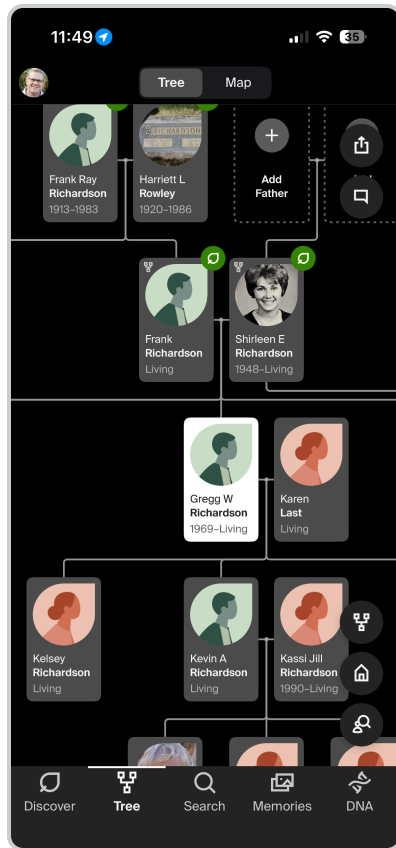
11:49

35

Tree

Map

RICHARDSON

Frank Ray
Richardson
1913–1983

Harriett L
Rowley
1920–1986

Add
Father

Frank
Richardson
Living

Shirleen E
Richardson
1948–Living

Gregg W
Richardson
1969–Living

Karen
Last
Living

Kelsey
Richardson
Living

Kevin A
Richardson
Living

Kassi Jill
Richardson
1990–Living

Discover

Tree

Search

Memories

DNA